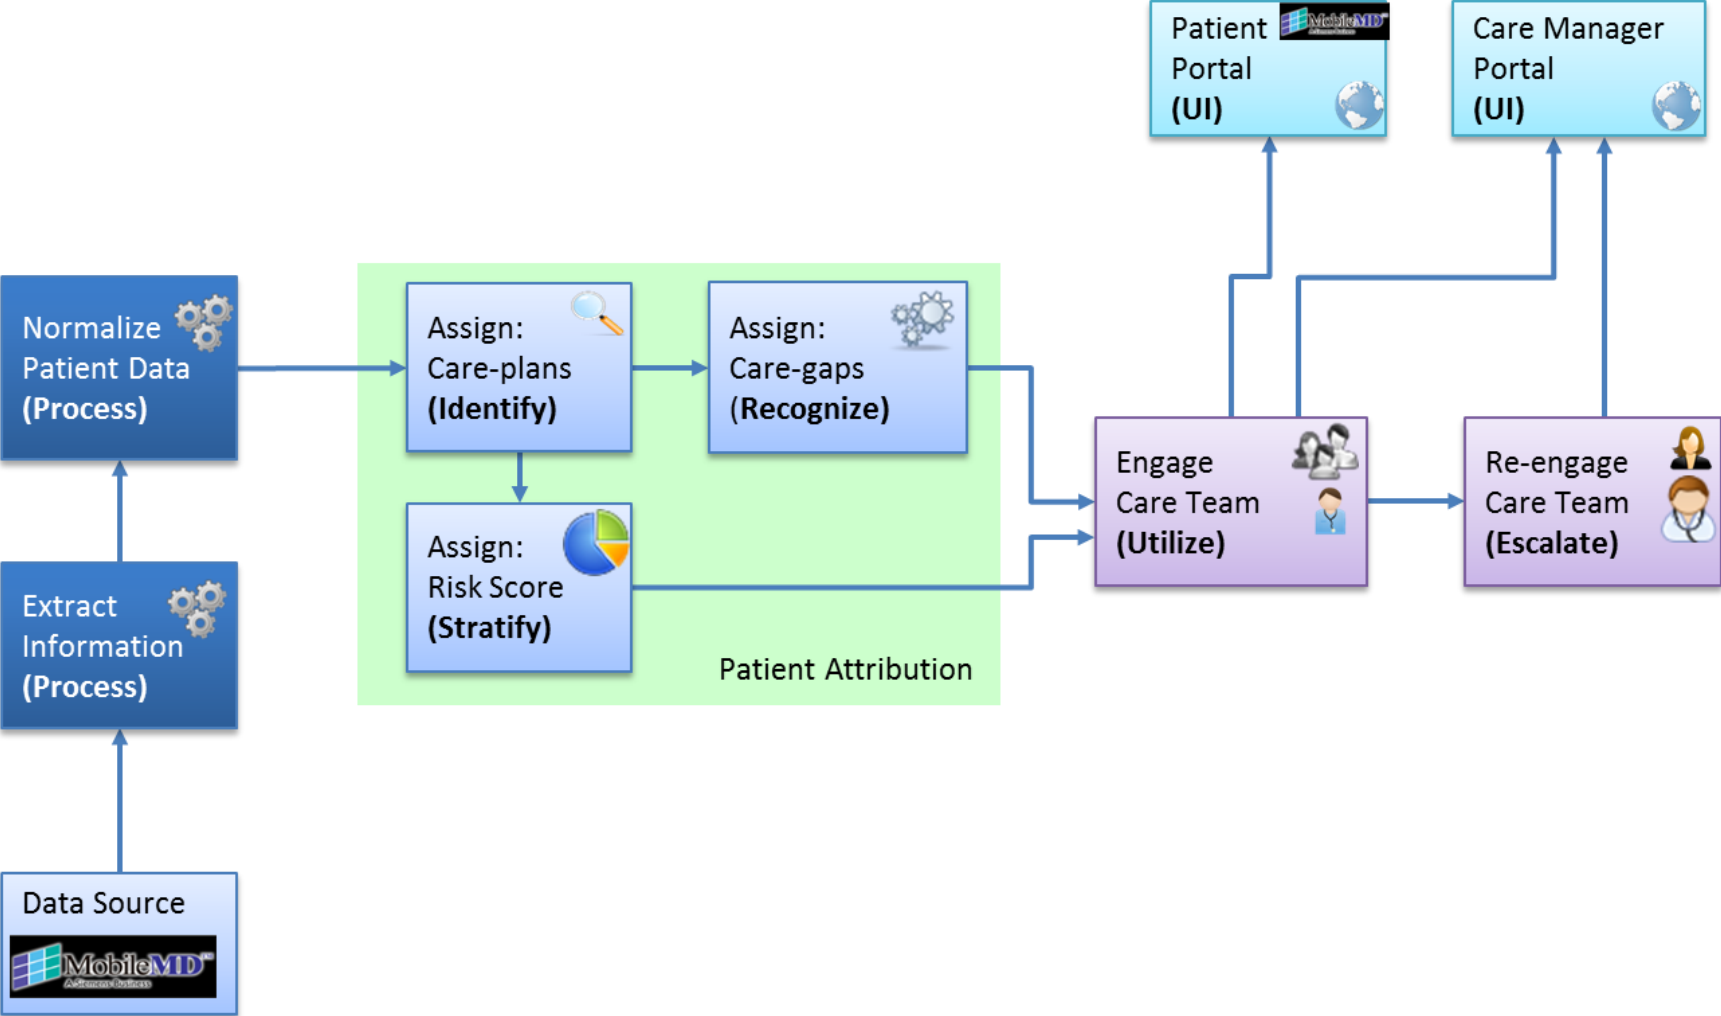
Patient Portal (UI)

MobileMD

Care Manager Portal (UI)

Normalize Patient Data (Process)

Assign: Care-plans (Identify)

Assign: Care-gaps (Recognize)

Assign: Risk Score (Stratify)

Patient Attribution

Engage Care Team (Utilize)

Re-engage Care Team (Escalate)

Extract Information (Process)

Data Source

MobileMD
A Siemens Business